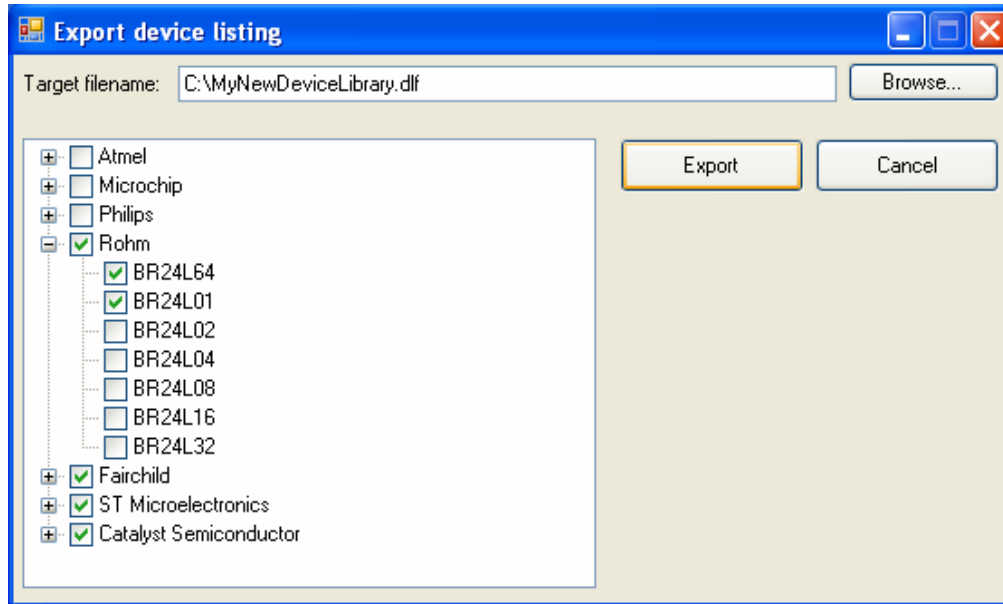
Export device listing

Target filename: C:\MyNewDeviceLibrary.dlf

Browse...

Atmel
Microchip
Philips
Rohm
BR24L64
BR24L01
BR24L02
BR24L04
BR24L08
BR24L16
BR24L32
Fairchild
ST Microelectronics
Catalyst Semiconductor

Export

Cancel